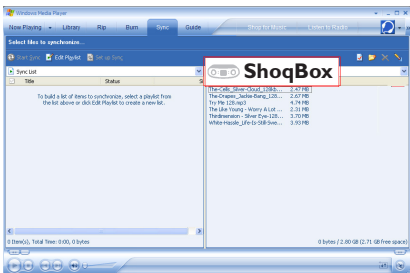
Windows Media Player

Now Playing · Library Rip Burn Sync Guide Shop for Music Listen to Radio

Select files to synchronize...

Start Sync Edit Playlist Set up Sync

Sync List

Title Status

To build a list of items to synchronize, select a playlist from the list above or click Edit Playlist to create a new list.

ShoqBox

| | |
|---|---|
| The-Cello_Silver-Cloud_128k... | 2.47 MB |
| The-Drapes_Jackie-Bang_128... | 2.67 MB |
| Try Me 128.mp3 | 4.74 MB |
| The-Uke-Young - Worry A Lot ... | 2.31 MB |
| Thedimension - Silver Eye-128... | 3.70 MB |
| White-Hassle_Life-Is-Still-Swe... | 3.93 MB |

0 Item(s), Total Time: 0:00, 0 bytes

0 bytes / 2.80 GB (2.71 GB free space)